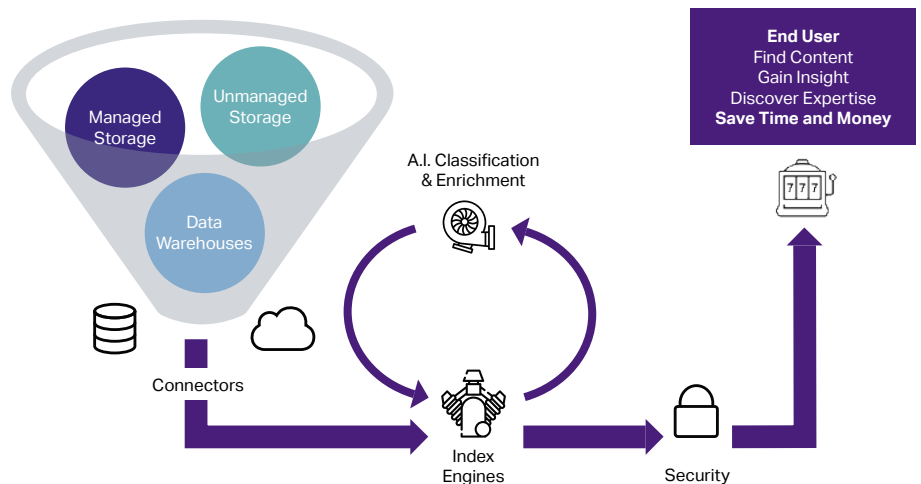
Managed Storage

Unmanaged Storage

Data Warehouses

Connectors

A.I. Classification & Enrichment

Index Engines

Security

**End User**
Find Content
Gain Insight
Discover Expertise
**Save Time and Money**

777